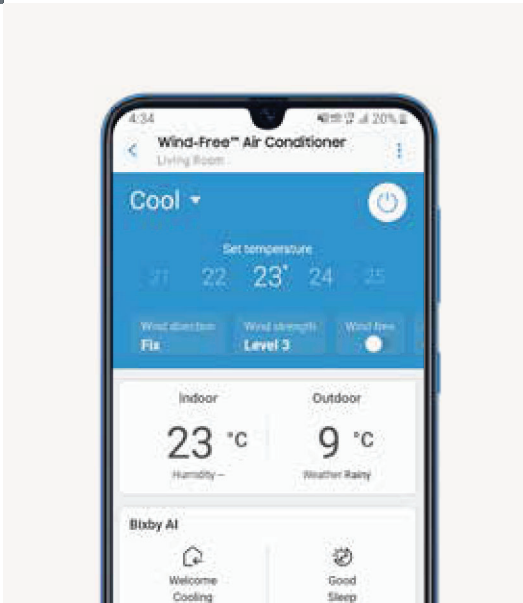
4:34
20%
Wind-Free™ Air Conditioner
Living Room
Cool
Set temperature
21 22 23° 24 25
Wind direction
Fix
Wind strength
Level 3
Wind free
Indoor
23 °C
Humidity –
Outdoor
9 °C
Weather Rainy
Bixby AI
Welcome Cooling
Good Sleep